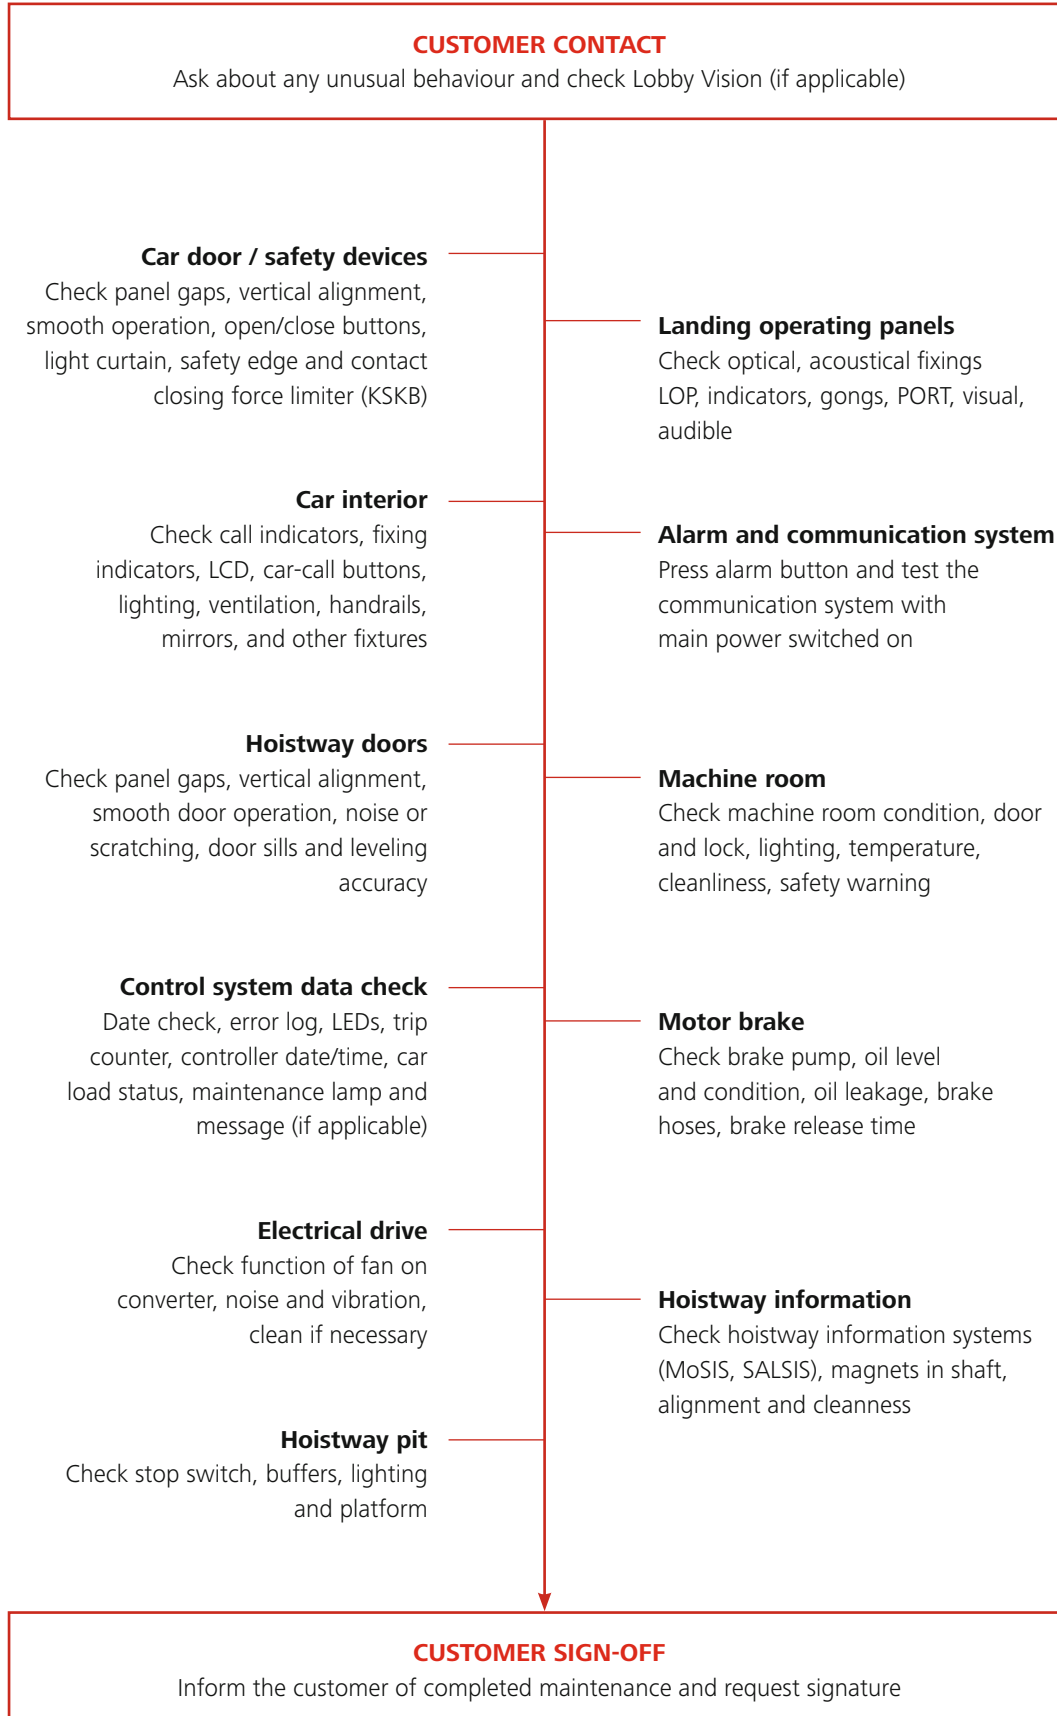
CUSTOMER CONTACT
Ask about any unusual behaviour and check Lobby Vision (if applicable)

Car door / safety devices
Check panel gaps, vertical alignment, smooth operation, open/close buttons, light curtain, safety edge and contact closing force limiter (KSKB)

Landing operating panels
Check optical, acoustical fixings LOP, indicators, gongs, PORT, visual, audible

Car interior
Check call indicators, fixing indicators, LCD, car-call buttons, lighting, ventilation, handrails, mirrors, and other fixtures

Alarm and communication system
Press alarm button and test the communication system with main power switched on

Hoistway doors
Check panel gaps, vertical alignment, smooth door operation, noise or scratching, door sills and leveling accuracy

Machine room
Check machine room condition, door and lock, lighting, temperature, cleanliness, safety warning

Control system data check
Date check, error log, LEDs, trip counter, controller date/time, car load status, maintenance lamp and message (if applicable)

Motor brake
Check brake pump, oil level and condition, oil leakage, brake hoses, brake release time

Electrical drive
Check function of fan on converter, noise and vibration, clean if necessary

Hoistway information
Check hoistway information systems (MoSIS, SALSIS), magnets in shaft, alignment and cleanness

Hoistway pit
Check stop switch, buffers, lighting and platform

CUSTOMER SIGN-OFF
Inform the customer of completed maintenance and request signature